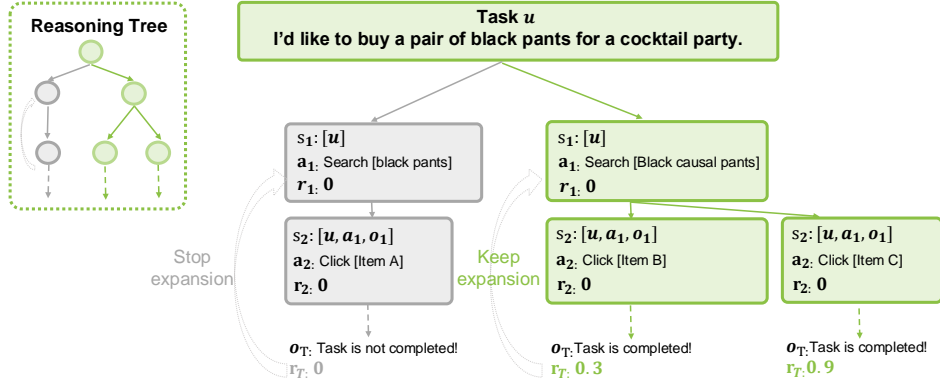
Reasoning Tree

Task $u$
I'd like to buy a pair of black pants for a cocktail party.

$s_1$: $[u]$
$a_1$: Search [black pants]
$r_1$: 0

$s_2$: $[u, a_1, o_1]$
$a_2$: Click [Item A]
$r_2$: 0

Stop expansion

$o_T$: Task is not completed!
$r_T$: 0

$s_1$: $[u]$
$a_1$: Search [Black causal pants]
$r_1$: 0

Keep expansion

$s_2$: $[u, a_1, o_1]$
$a_2$: Click [Item B]
$r_2$: 0

$o_T$: Task is completed!
$r_T$: 0.3

$s_2$: $[u, a_1, o_1]$
$a_2$: Click [Item C]
$r_2$: 0

$o_T$: Task is completed!
$r_T$: 0.9